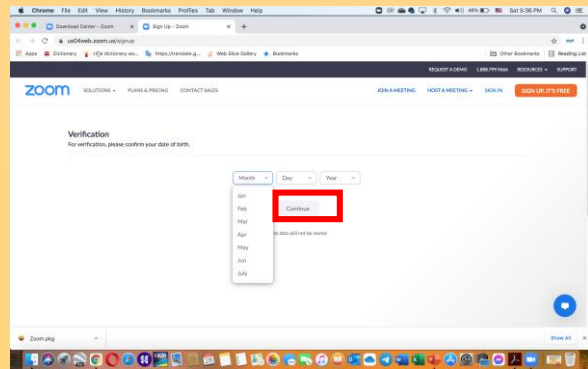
Chrome File Edit View History Bookmarks Profiles Tab Window Help
49% Sat 5:36 PM

Download Center - Zoom
Sign Up - Zoom

us04web.zoom.us/signup

Apps Dictionary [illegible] dictionary.wo... https://translate.g... Web Slice Gallery Bookmarks
Other Bookmarks Reading List

REQUEST A DEMO 1.888.799.9666 RESOURCES SUPPORT

zoom SOLUTIONS PLANS & PRICING CONTACT SALES
JOIN A MEETING HOST A MEETING SIGN IN SIGN UP, IT'S FREE

Verification
For verification, please confirm your date of birth.

Month Day Year

Jan
Feb
Mar
Apr
May
Jun
July

Continue

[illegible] data will not be stored

Zoom.pkg
Show All